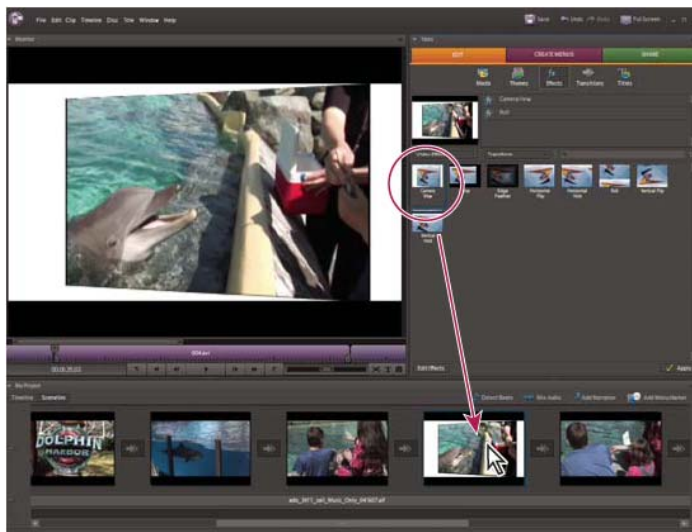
File Edit Clip Timeline Disc Title Window Help

Save Undo Redo Full Screen

Monitor

Tasks

EDIT CREATE MENUS SHARE

Media Themes Effects Transitions Titles

Camera View

Roll

Video Effects Transform

Camera View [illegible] Edge Feather Horizontal Flip Horizontal Hold Roll Vertical Flip

Vertical Hold

00;00;30;03

Edit Effects Apply

My Project

Timeline Sceneline

Detect Beats Mix Audio Add Narration Add Menu Marker

DOLPHIN HARBOR

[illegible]_Music_Only_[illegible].aif